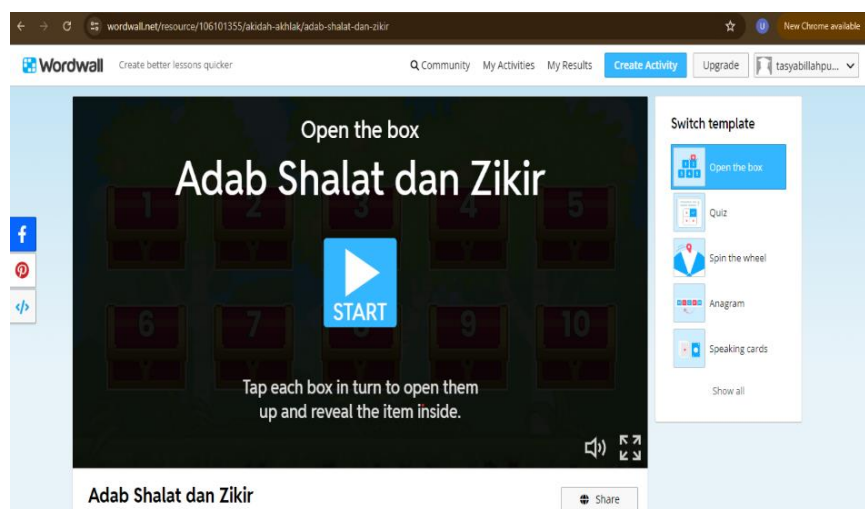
wordwall.net/resource/106101355/akidah-akhlak/adab-shalat-dan-zikir

New Chrome available

Wordwall Create better lessons quicker

Community My Activities My Results Create Activity Upgrade tasyabillahpu...

Open the box

Adab Shalat dan Zikir

1 2 3 4 5

START

6 7 8 9 10

Tap each box in turn to open them up and reveal the item inside.

Switch template

Open the box

Quiz

Spin the wheel

Anagram

Speaking cards

Show all

Adab Shalat dan Zikir

Share